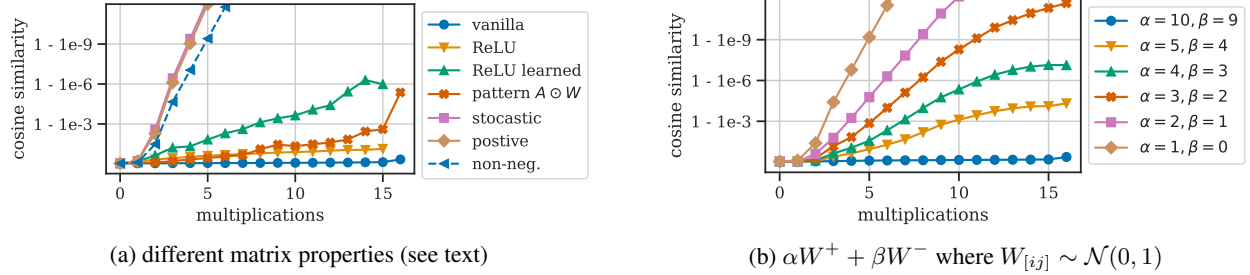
cosine similarity

1 - 1e-9

1 - 1e-6

1 - 1e-3

0 5 10 15

multiplications

vanilla

ReLU

ReLU learned

pattern $A \odot W$

stocastic

postive

non-neg.

(a) different matrix properties (see text)

cosine similarity

1 - 1e-9

1 - 1e-6

1 - 1e-3

0 5 10 15

multiplications

$\alpha = 10, \beta = 9$

$\alpha = 5, \beta = 4$

$\alpha = 4, \beta = 3$

$\alpha = 3, \beta = 2$

$\alpha = 2, \beta = 1$

$\alpha = 1, \beta = 0$

(b) $\alpha W^+ + \beta W^-$ where $W_{[ij]} \sim \mathcal{N}(0, 1)$